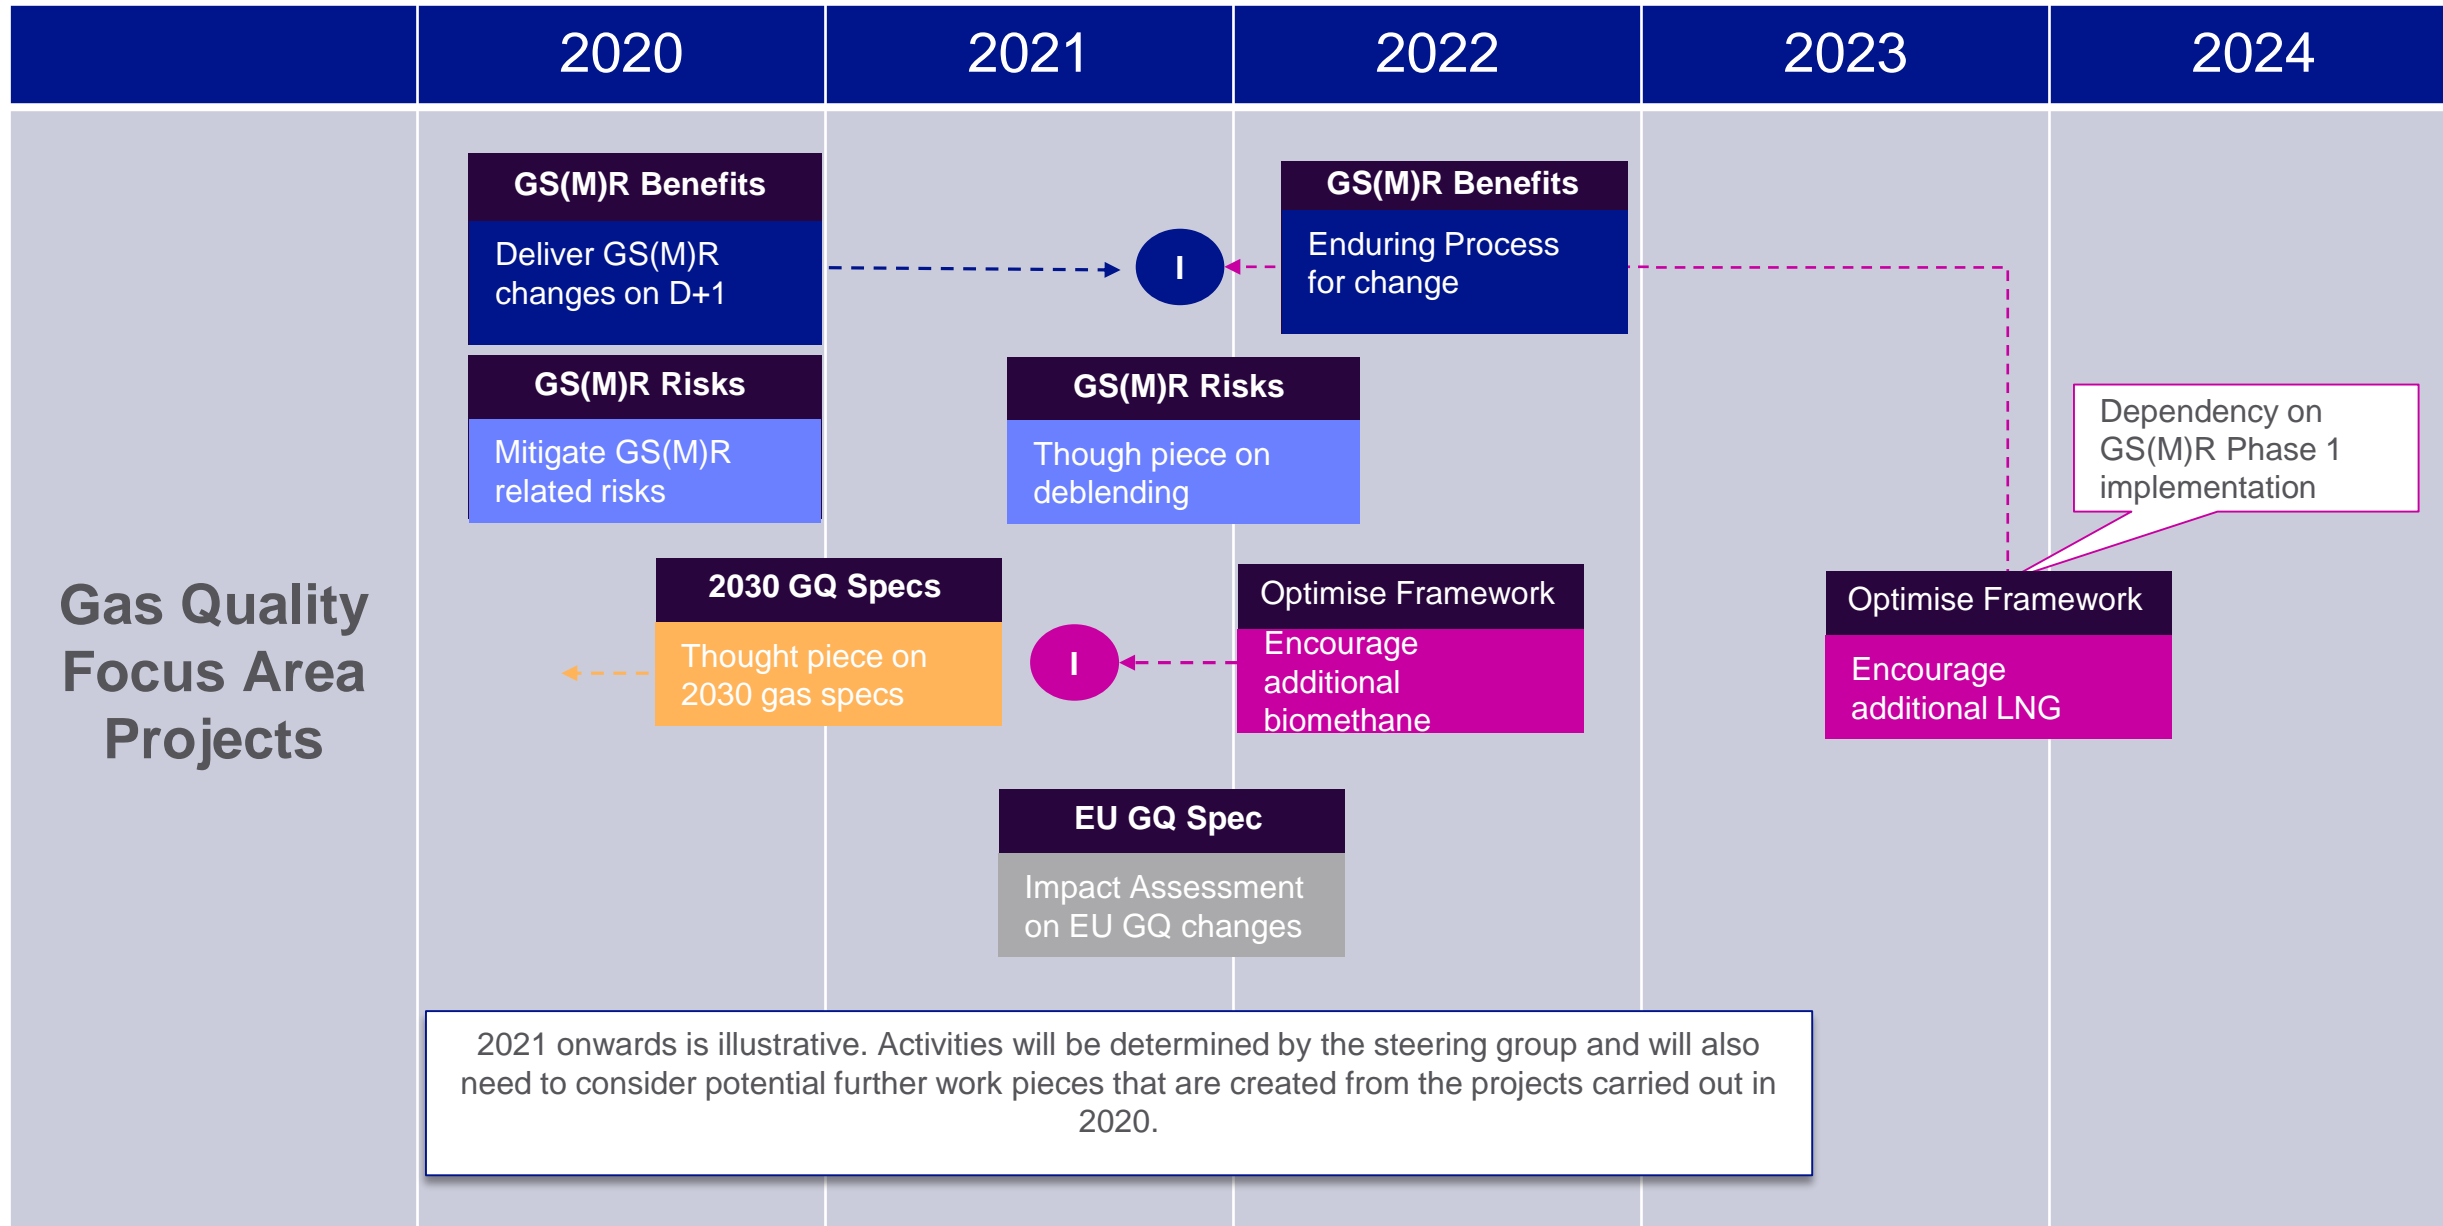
| | 2020 | 2021 | 2022 | 2023 | 2024 |
|---|---|---|---|---|---|

Gas Quality Focus Area Projects

GS(M)R Benefits

Deliver GS(M)R changes on D+1

I

GS(M)R Benefits

Enduring Process for change

GS(M)R Risks

Mitigate GS(M)R related risks

GS(M)R Risks

Though piece on deblending

Dependency on GS(M)R Phase 1 implementation

2030 GQ Specs

Thought piece on 2030 gas specs

I

Optimise Framework

Encourage additional biomethane

Optimise Framework

Encourage additional LNG

EU GQ Spec

Impact Assessment on EU GQ changes

2021 onwards is illustrative. Activities will be determined by the steering group and will also need to consider potential further work pieces that are created from the projects carried out in 2020.